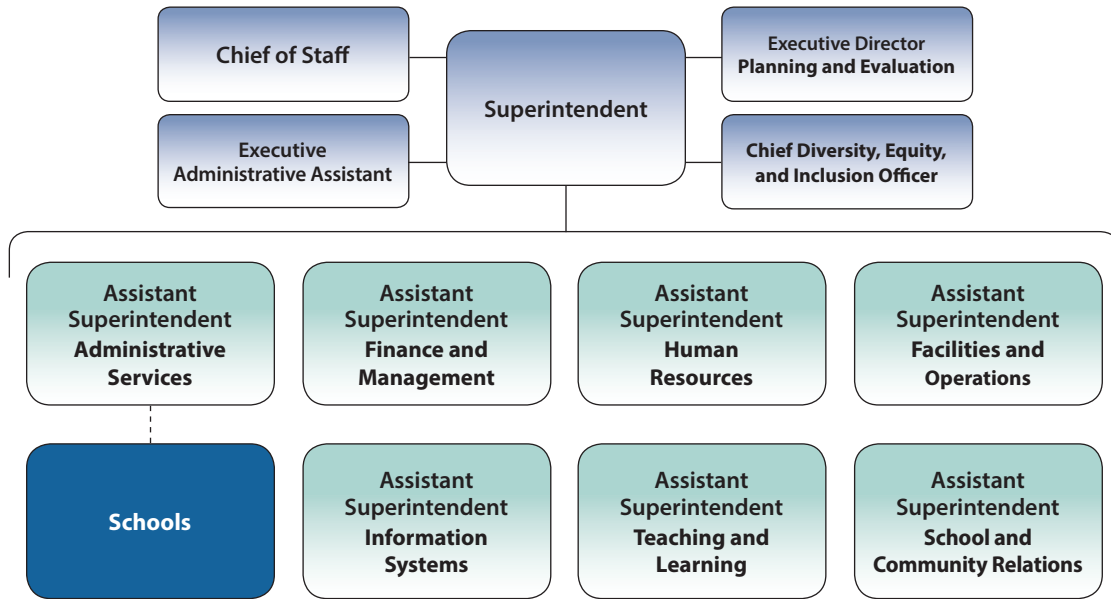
Chief of Staff

Superintendent

Executive Director
Planning and Evaluation

Executive
Administrative Assistant

Chief Diversity, Equity, and Inclusion Officer

Assistant Superintendent
Administrative Services

Assistant Superintendent
Finance and Management

Assistant Superintendent
Human Resources

Assistant Superintendent
Facilities and Operations

Schools

Assistant Superintendent
Information Systems

Assistant Superintendent
Teaching and Learning

Assistant Superintendent
School and Community Relations